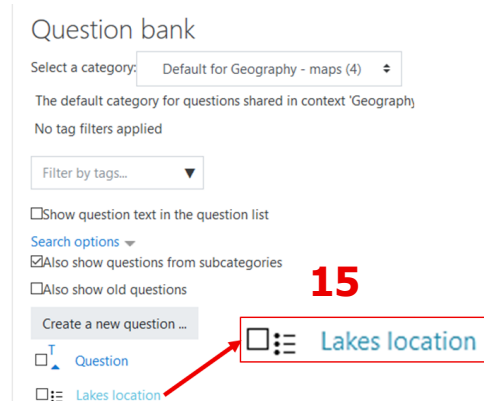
Question bank

Select a category: Default for Geography - maps (4)

The default category for questions shared in context 'Geography

No tag filters applied

Filter by tags...

Show question text in the question list

Search options

Also show questions from subcategories

Also show old questions

Create a new question ...

15

Lakes location

T
Question

Lakes location